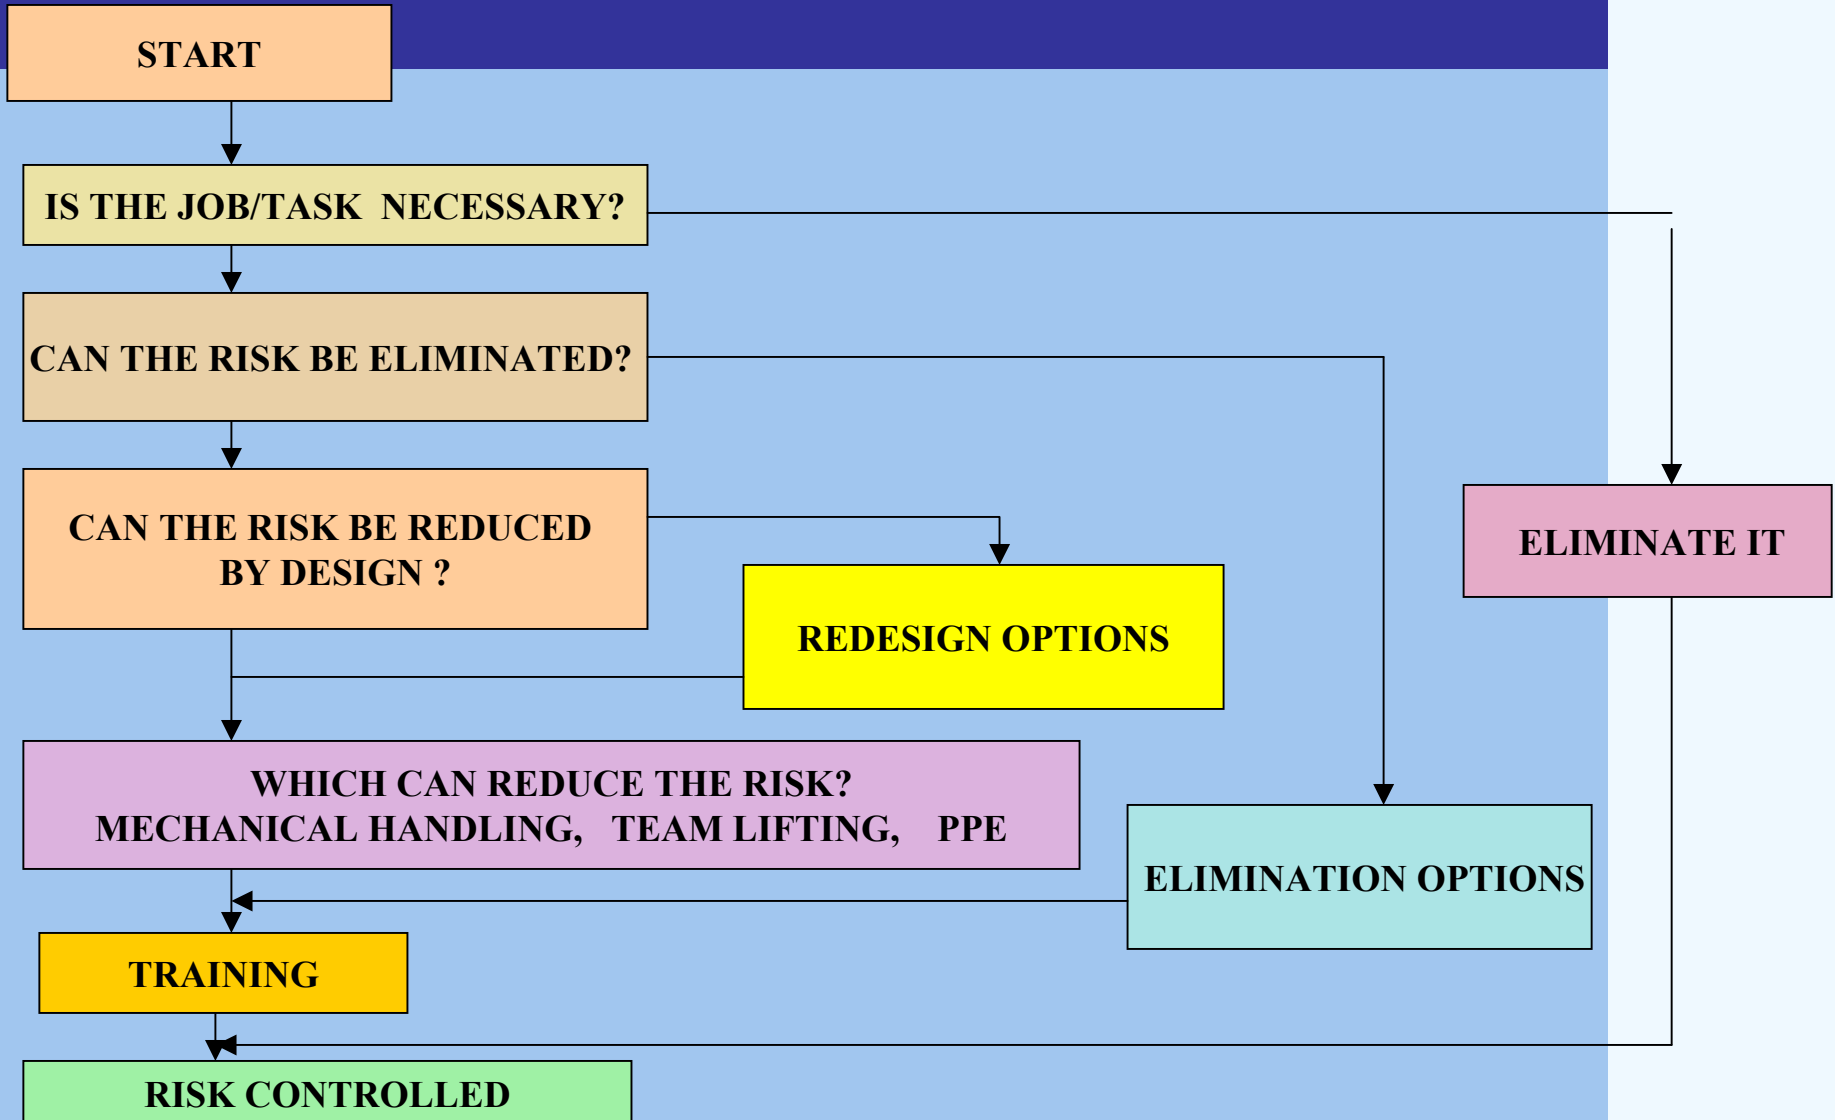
START

IS THE JOB/TASK NECESSARY?

CAN THE RISK BE ELIMINATED?

CAN THE RISK BE REDUCED BY DESIGN ?

ELIMINATE IT

REDESIGN OPTIONS

WHICH CAN REDUCE THE RISK?
MECHANICAL HANDLING, TEAM LIFTING, PPE

ELIMINATION OPTIONS

TRAINING

RISK CONTROLLED